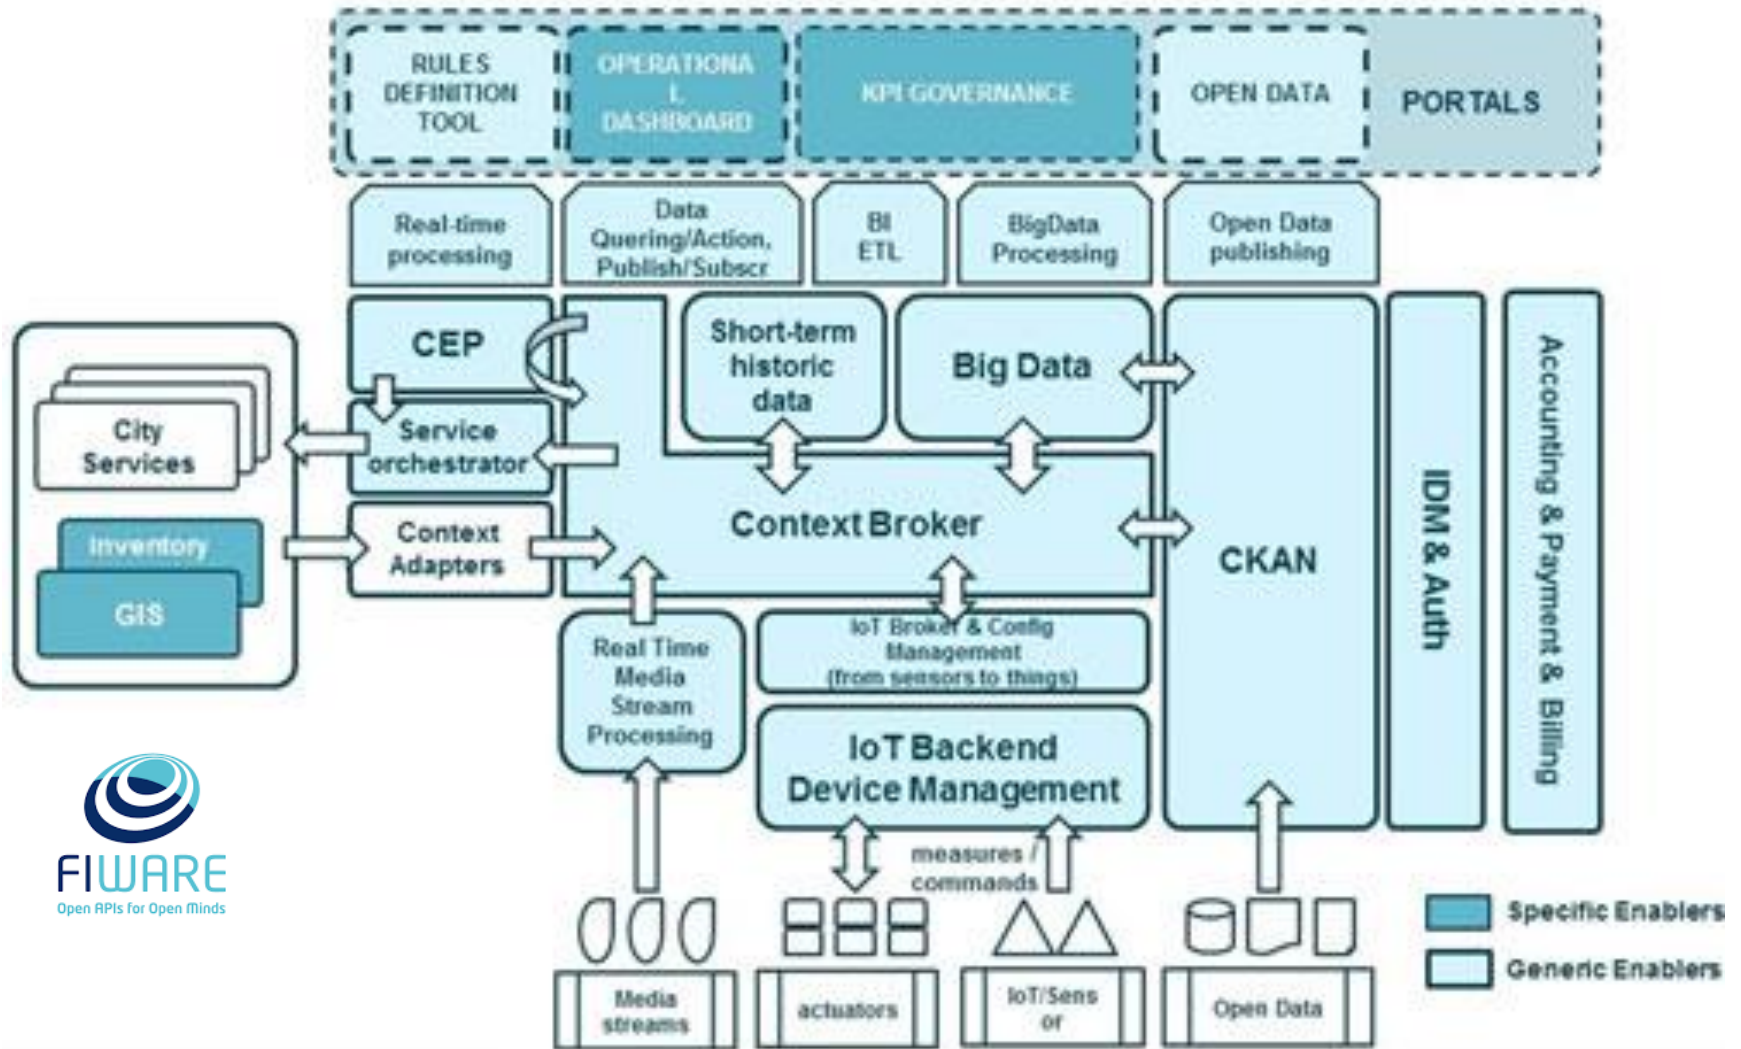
RULES DEFINITION TOOL

OPERATIONAL DASHBOARD

KPI GOVERNANCE

OPEN DATA

PORTALS

Real-time processing

Data Quering/Action, Publish/Subscr

BI ETL

BigData Processing

Open Data publishing

CEP

Short-term historic data

Big Data

City Services

Service orchestrator

Context Broker

CKAN

IDM & Auth

Accounting & Payment & Billing

Inventory

GIS

Context Adapters

Real Time Media Stream Processing

IoT Broker & Config Management (from sensors to things)

IoT Backend Device Management

measures / commands

Media streams

actuators

IoT/Sensor

Open Data

Specific Enablers

Generic Enablers

FIWARE
Open APIs for Open Minds